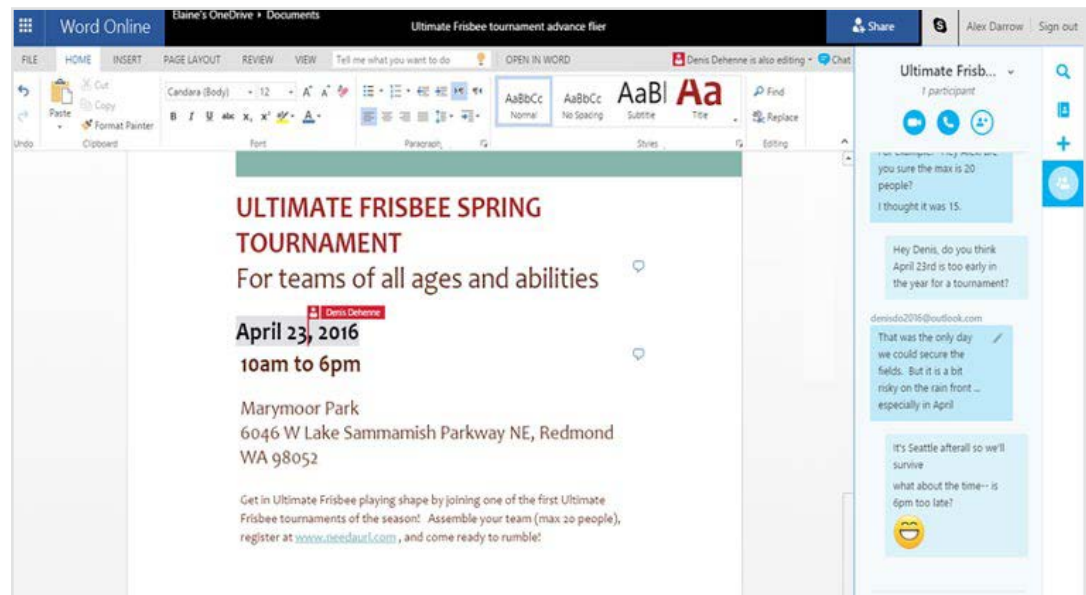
Word Online Elaine's OneDrive ▸ Documents Ultimate Frisbee tournament advance flier Share Alex Darrow Sign out

FILE HOME INSERT PAGE LAYOUT REVIEW VIEW Tell me what you want to do OPEN IN WORD Denis Dehenne is also editing Chat

Undo Paste Cut Copy Format Painter Clipboard Candara (Body) 12 Font Paragraph AaBbCc Normal AaBbCc No Spacing AaBl Subtitle Aa Title Styles Find Replace Editing

ULTIMATE FRISBEE SPRING TOURNAMENT
For teams of all ages and abilities

Denis Dehenne
April 23, 2016
10am to 6pm

Marymoor Park
6046 W Lake Sammamish Parkway NE, Redmond WA 98052

Get in Ultimate Frisbee playing shape by joining one of the first Ultimate Frisbee tournaments of the season! Assemble your team (max 20 people), register at www.needaurl.com, and come ready to rumble!

Ultimate Frisb...
1 participant

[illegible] you sure the max is 20 people?
I thought it was 15.

Hey Denis, do you think April 23rd is too early in the year for a tournament?

denisdo2016@outlook.com
That was the only day we could secure the fields. But it is a bit risky on the rain front ... especially in April

It's Seattle afterall so we'll survive
what about the time-- is 6pm too late?